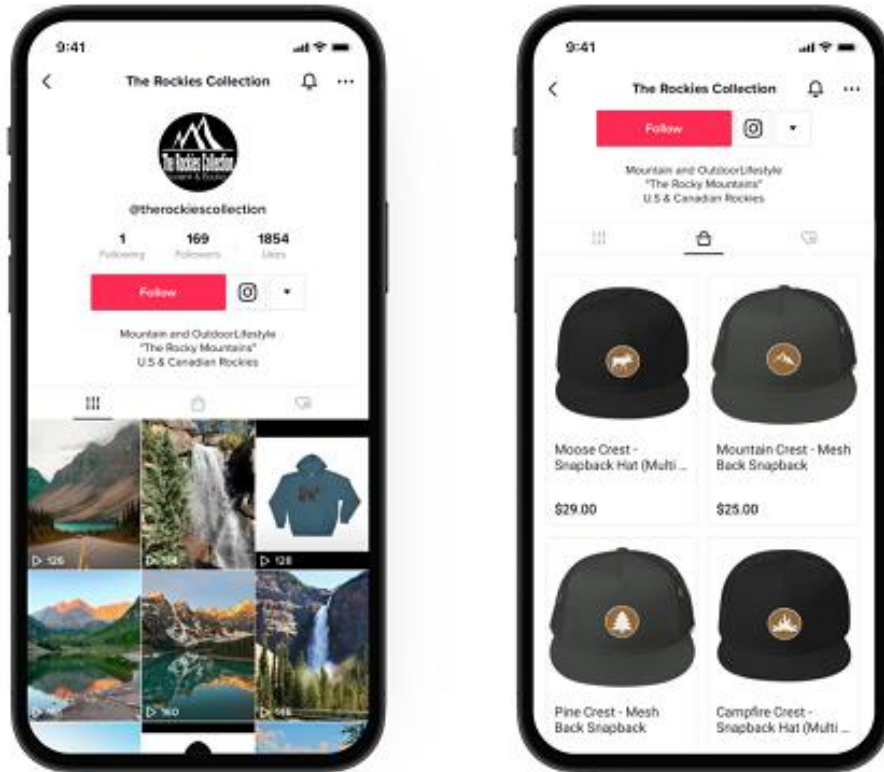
9:41

The Rockies Collection

The Rockies Collection

@therockiescollection

1 Following
169 Followers
1854 Likes

Follow

Mountain and OutdoorLifestyle
"The Rocky Mountains"
U.S & Canadian Rockies

126
104
128
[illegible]
160
146

9:41

The Rockies Collection

Follow

Mountain and OutdoorLifestyle
"The Rocky Mountains"
U.S & Canadian Rockies

Moose Crest - Snapback Hat (Multi ...
$29.00

Mountain Crest - Mesh Back Snapback
$25.00

Pine Crest - Mesh Back Snapback

Campfire Crest - Snapback Hat (Multi ...